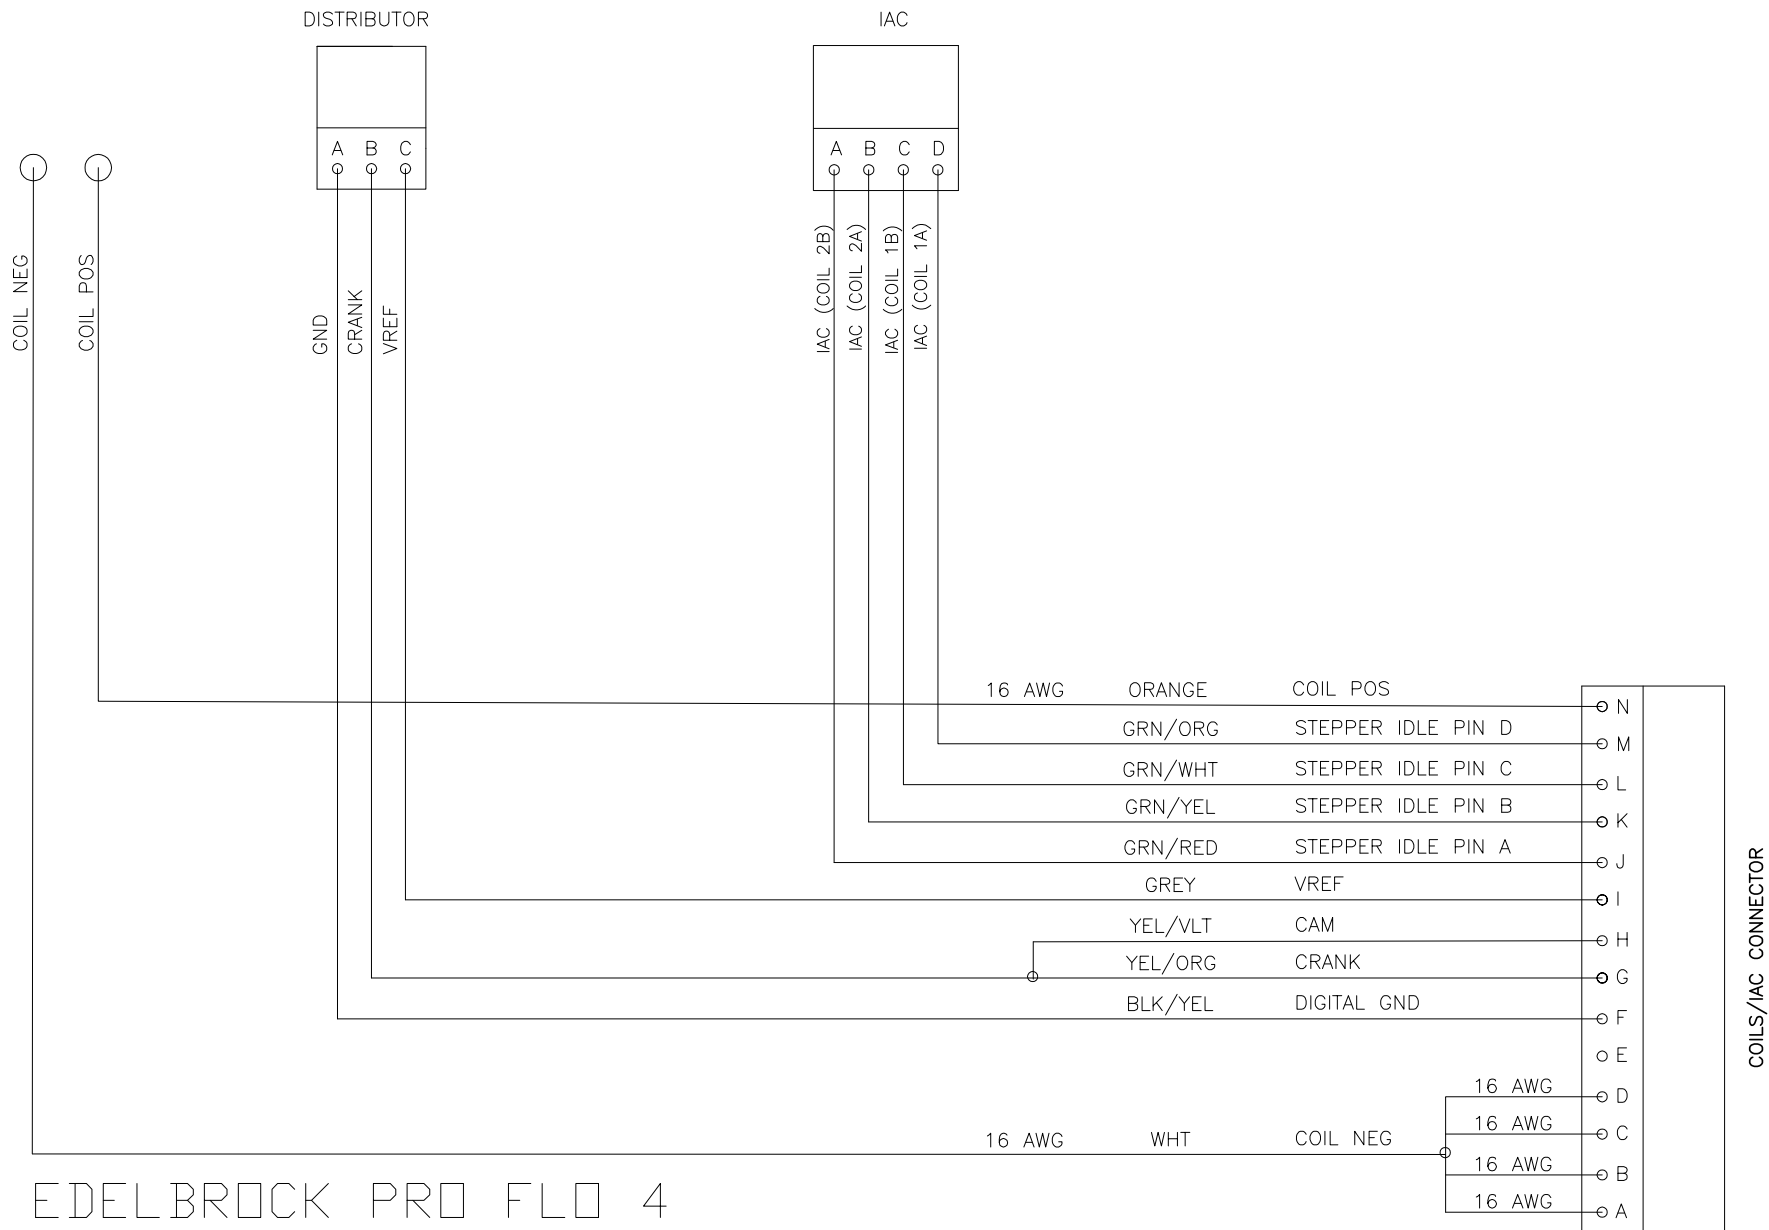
DISTRIBUTOR

IAC

A B C

A B C D

COIL NEG

COIL POS

GND

CRANK

VREF

IAC (COIL 2B)

IAC (COIL 2A)

IAC (COIL 1B)

IAC (COIL 1A)

| | | | |
|---|---|---|---|
| 16 AWG | ORANGE | COIL POS | N |
| | GRN/ORG | STEPPER IDLE PIN D | M |
| | GRN/WHT | STEPPER IDLE PIN C | L |
| | GRN/YEL | STEPPER IDLE PIN B | K |
| | GRN/RED | STEPPER IDLE PIN A | J |
| | GREY | VREF | I |
| | YEL/VLT | CAM | H |
| | YEL/ORG | CRANK | G |
| | BLK/YEL | DIGITAL GND | F |
| | | | E |
| 16 AWG | | | D |
| 16 AWG | | | C |
| 16 AWG | WHT | COIL NEG | |
| 16 AWG | | | B |
| 16 AWG | | | A |

COILS/IAC CONNECTOR

EDELBROCK PRO FLO 4